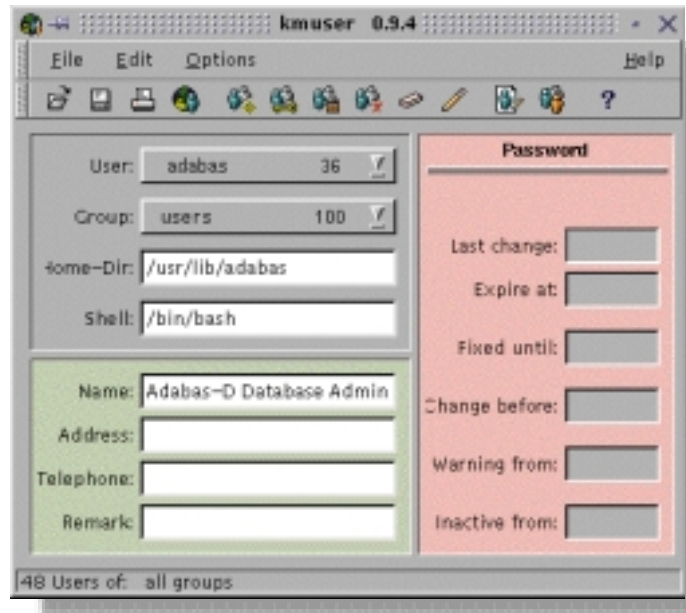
kmuser 0.9.4

File Edit Options Help

User: adabas 36

Group: users 100

Home-Dir: /usr/lib/adabas

Shell: /bin/bash

Name: Adabas-D Database Admin

Address:

Telephone:

Remark:

Password

Last change:

Expire at:

Fixed until:

Change before:

Warning from:

Inactive from:

48 Users of: all groups